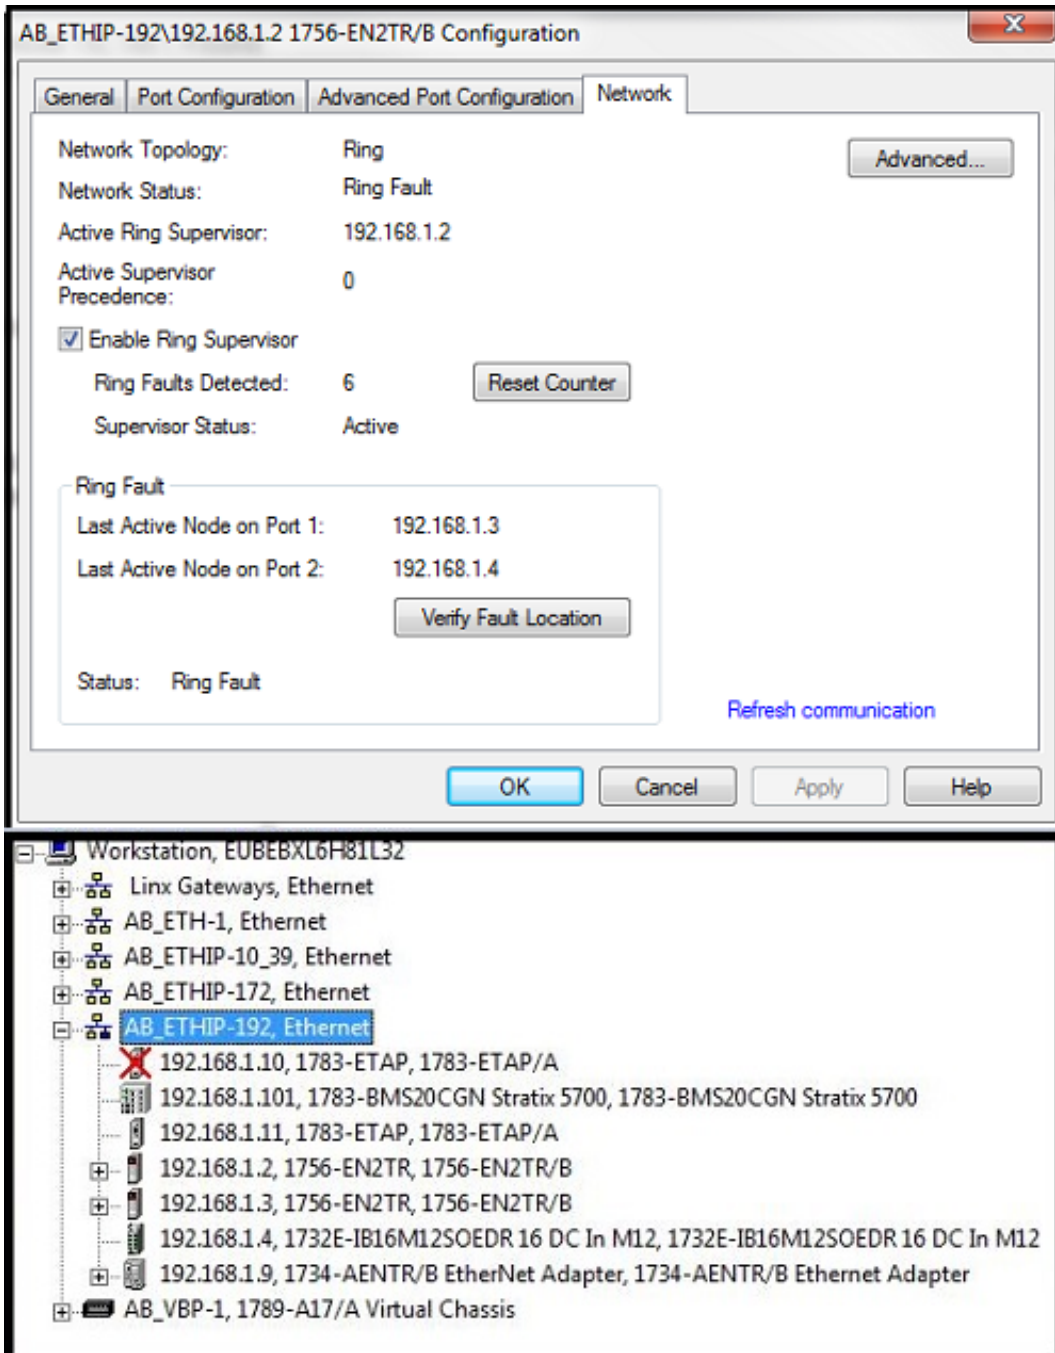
AB_ETHIP-192\192.168.1.2 1756-EN2TR/B Configuration

General | Port Configuration | Advanced Port Configuration | Network

Network Topology: Ring
Network Status: Ring Fault
Active Ring Supervisor: 192.168.1.2
Active Supervisor Precedence: 0

Advanced...

Enable Ring Supervisor
Ring Faults Detected: 6
Reset Counter
Supervisor Status: Active

Ring Fault
Last Active Node on Port 1: 192.168.1.3
Last Active Node on Port 2: 192.168.1.4
Verify Fault Location
Status: Ring Fault

Refresh communication

OK | Cancel | Apply | Help

Workstation, EUBEBXL6H81L32
Linx Gateways, Ethernet
AB_ETH-1, Ethernet
AB_ETHIP-10_39, Ethernet
AB_ETHIP-172, Ethernet
AB_ETHIP-192, Ethernet
192.168.1.10, 1783-ETAP, 1783-ETAP/A
192.168.1.101, 1783-BMS20CGN Stratix 5700, 1783-BMS20CGN Stratix 5700
192.168.1.11, 1783-ETAP, 1783-ETAP/A
192.168.1.2, 1756-EN2TR, 1756-EN2TR/B
192.168.1.3, 1756-EN2TR, 1756-EN2TR/B
192.168.1.4, 1732E-IB16M12SOEDR 16 DC In M12, 1732E-IB16M12SOEDR 16 DC In M12
192.168.1.9, 1734-AENTR/B EtherNet Adapter, 1734-AENTR/B Ethernet Adapter
AB_VBP-1, 1789-A17/A Virtual Chassis